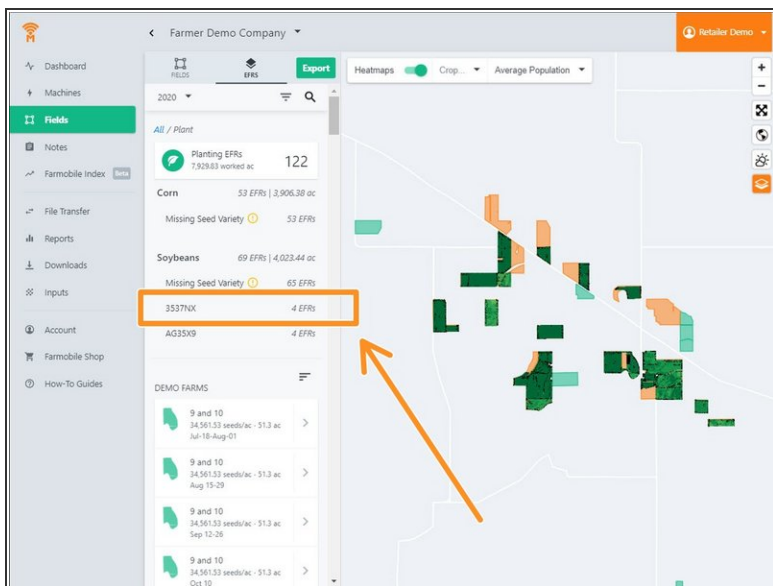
Farmer Demo Company

Retailer Demo

Dashboard
Machines
Fields
Notes
Farmobile Index Beta
File Transfer
Reports
Downloads
Inputs
Account
Farmobile Shop
How-To Guides

FIELDS
EFRS
Export

2020

All / Plant

Planting EFRs
7,929.83 worked ac
122

Corn 53 EFRs | 3,906.38 ac
Missing Seed Variety 53 EFRs

Soybeans 69 EFRs | 4,023.44 ac
Missing Seed Variety 65 EFRs
3537NX 4 EFRs
AG35X9 4 EFRs

DEMO FARMS

9 and 10
34,561.53 seeds/ac - 51.3 ac
Jul-18-Aug-01

9 and 10
34,561.53 seeds/ac - 51.3 ac
Aug 15-29

9 and 10
34,561.53 seeds/ac - 51.3 ac
Sep 12-26

9 and 10
34,561.53 seeds/ac - 51.3 ac
Oct 10

Heatmaps
Crop...
Average Population
+
-